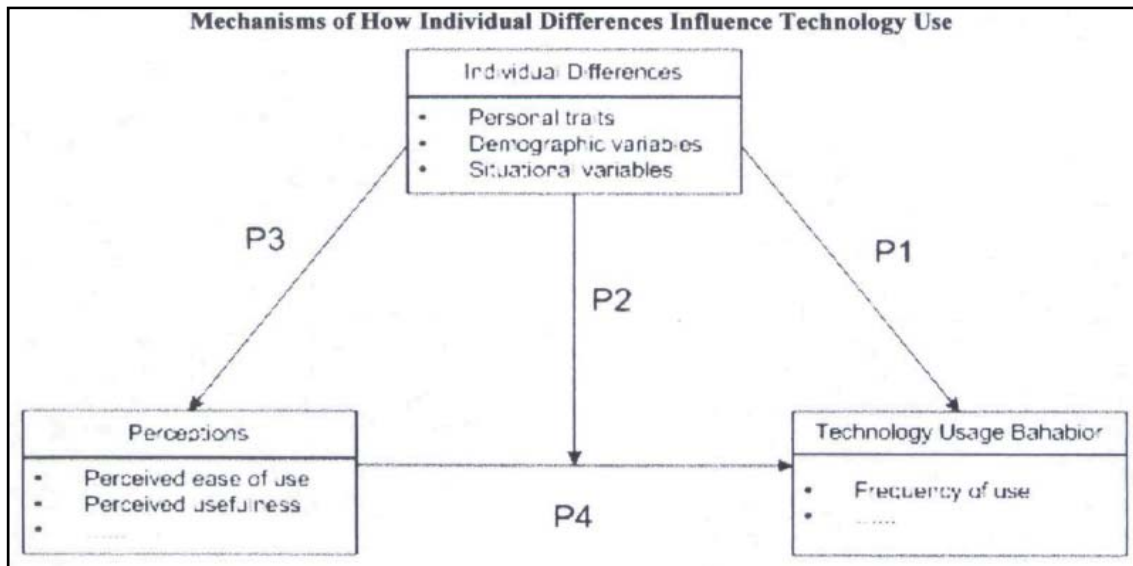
Mechanisms of How Individual Differences Influence Technology Use

Individual Differences

- Personal traits
- Demographic variables
- Situational variables

P3

P2

P1

Perceptions

- Perceived ease of use
- Perceived usefulness
- ......

P4

Technology Usage Bahabior

- Frequency of use
- ......